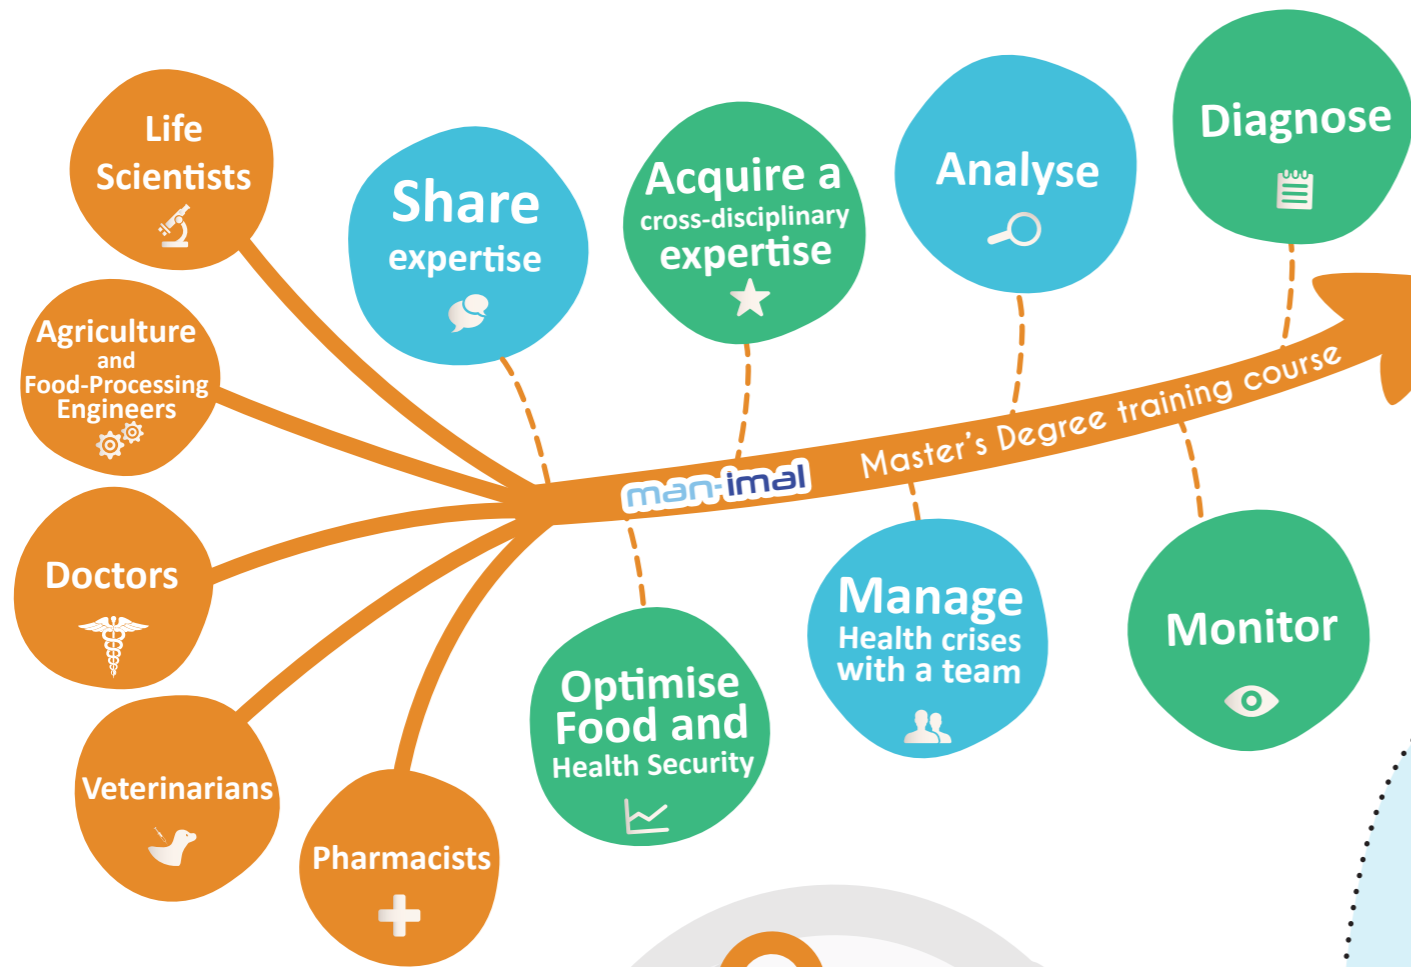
Life Scientists

Agriculture and Food-Processing Engineers

Doctors

Veterinarians

Pharmacists

Share expertise

Acquire a cross-disciplinary expertise

Analyse

Diagnose

man-imal

Master's Degree training course

Optimise Food and Health Security

Manage Health crises with a team

Monitor